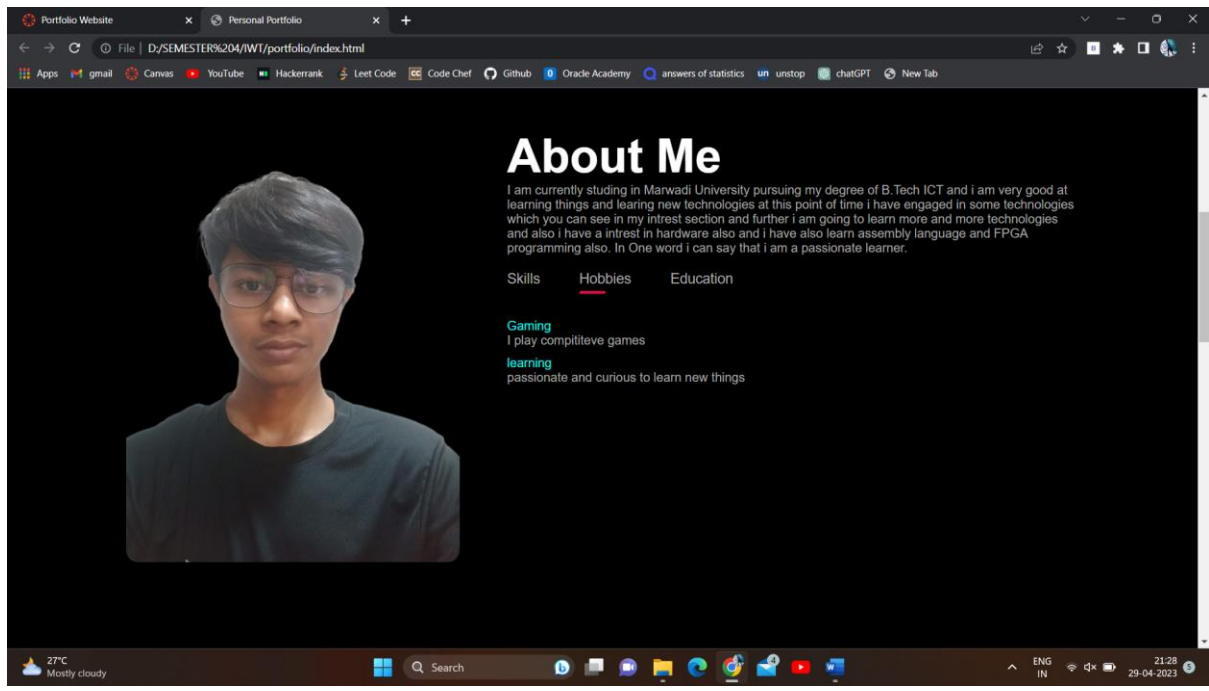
Portfolio Website
Personal Portfolio
File | D:/SEMESTER%204/IWT/portfolio/index.html
Apps gmail Canvas YouTube Hackerrank Leet Code Code Chef Github Oracle Academy answers of statistics unstop chatGPT New Tab

About Me

I am currently studing in Marwadi University pursuing my degree of B.Tech ICT and i am very good at learning things and learing new technologies at this point of time i have engaged in some technologies which you can see in my intrest section and further i am going to learn more and more technologies and also i have a intrest in hardware also and i have also learn assembly language and FPGA programming also. In One word i can say that i am a passionate learner.

Skills Hobbies Education

Gaming
I play compititeve games
learning
passionate and curious to learn new things

27°C
Mostly cloudy
Search
ENG
IN
21:28
29-04-2023